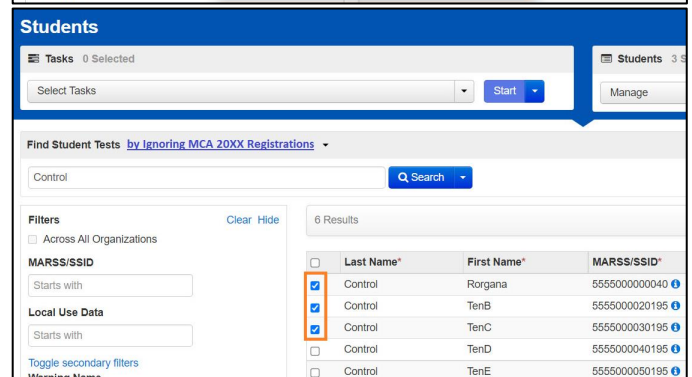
Students

Tasks 0 Selected

Select Tasks

Start

Students 3 S

Manage

Find Student Tests by Ignoring MCA 20XX Registrations

Control

Search

Filters

Clear Hide

Across All Organizations

MARSS/SSID

Starts with

Local Use Data

Starts with

Toggle secondary filters

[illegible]

6 Results

| | Last Name* | First Name* | MARSS/SSID* |
|---|---|---|---|
| ☑ | Control | Rorgana | 5555000000040 |
| ☑ | Control | TenB | 5555000020195 |
| ☑ | Control | TenC | 5555000030195 |
| ☐ | Control | TenD | 5555000040195 |
| ☐ | Control | TenE | 5555000050195 |